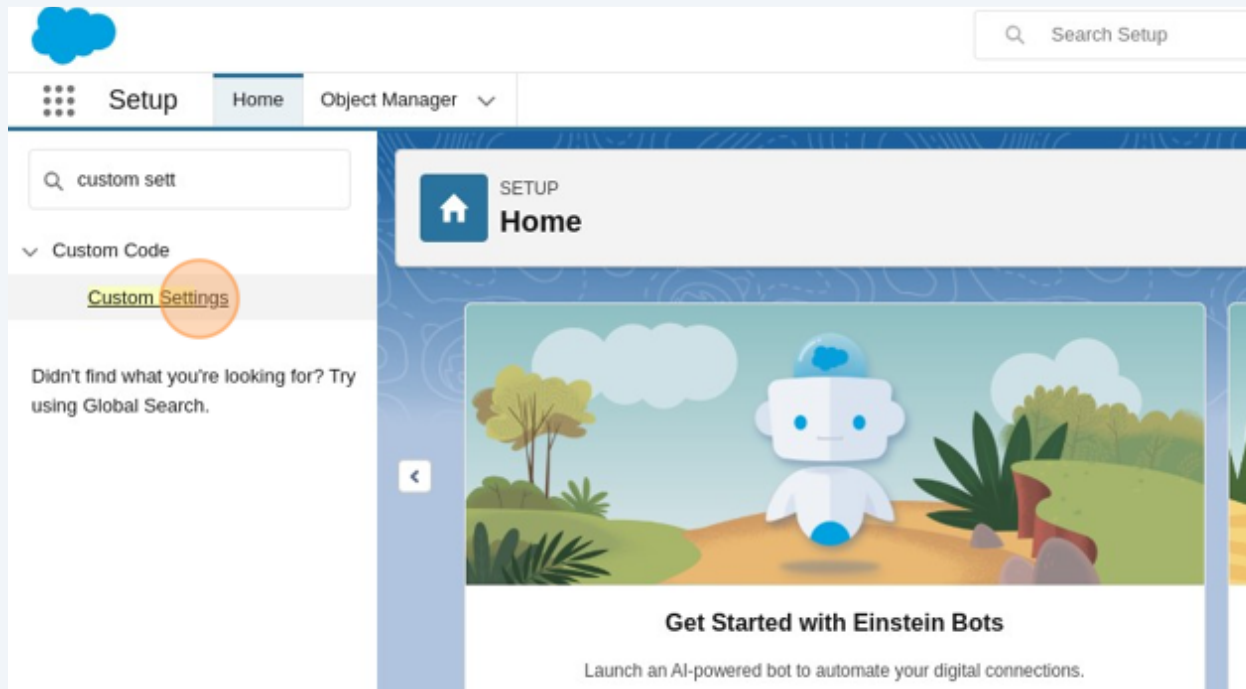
Search Setup

Setup
Home
Object Manager

custom sett

Custom Code
Custom Settings

Didn't find what you're looking for? Try using Global Search.

SETUP
Home

Get Started with Einstein Bots

Launch an AI-powered bot to automate your digital connections.